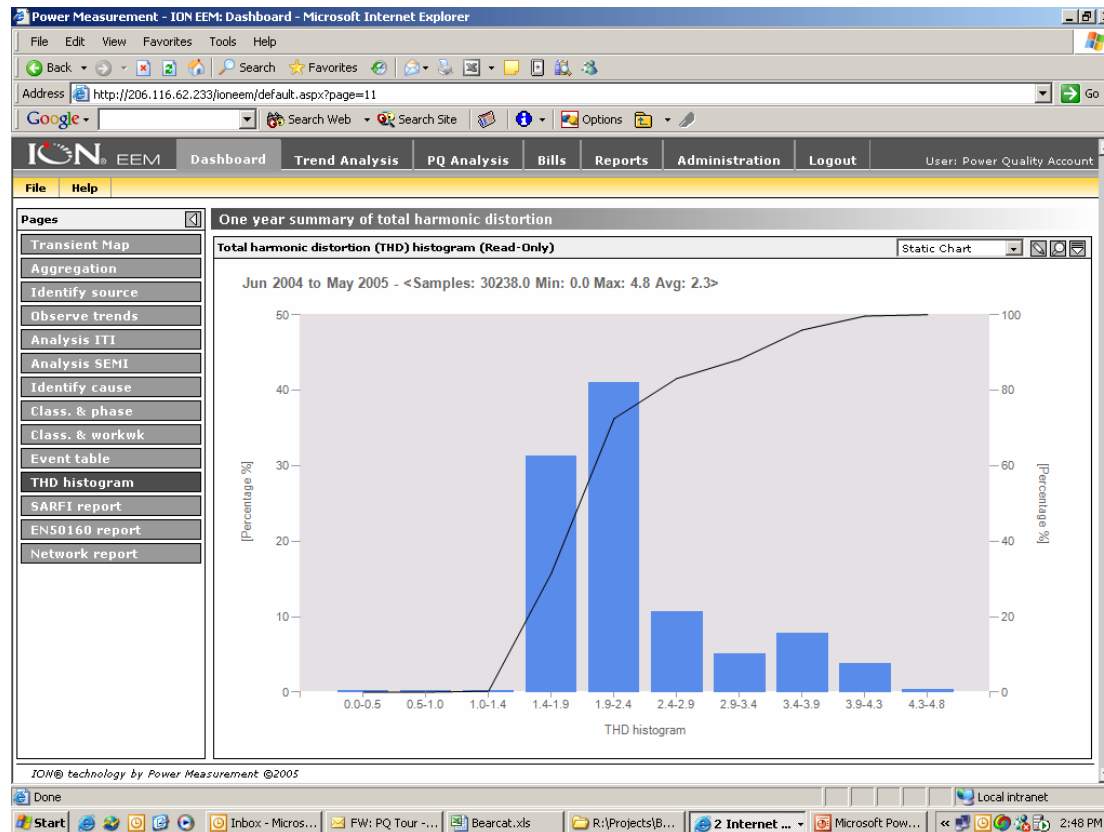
Power Measurement - ION EEM: Dashboard - Microsoft Internet Explorer

File Edit View Favorites Tools Help

Back Search Favorites

Address http://206.116.62.233/ioneem/default.aspx?page=11 Go

Google Search Web Search Site Options

ION EEM Dashboard Trend Analysis PQ Analysis Bills Reports Administration Logout User: Power Quality Account

File Help

Pages

Transient Map
Aggregation
Identify source
Observe trends
Analysis ITI
Analysis SEMI
Identify cause
Class. & phase
Class. & workwk
Event table
THD histogram
SARFI report
EN50160 report
Network report

One year summary of total harmonic distortion

Total harmonic distortion (THD) histogram (Read-Only)

Static Chart

Jun 2004 to May 2005 - <Samples: 30238.0 Min: 0.0 Max: 4.8 Avg: 2.3>

50
40
30
20
10
0

[Percentage %]

100
80
60
40
20
0

[Percentage %]

0.0-0.5 0.5-1.0 1.0-1.4 1.4-1.9 1.9-2.4 2.4-2.9 2.9-3.4 3.4-3.9 3.9-4.3 4.3-4.8

THD histogram

ION® technology by Power Measurement ©2005

Done Local intranet

Start Inbox - Micros... FW: PQ Tour -... Bearcat.xls R:\Projects\B... 2 Internet ... Microsoft Pow... 2:48 PM